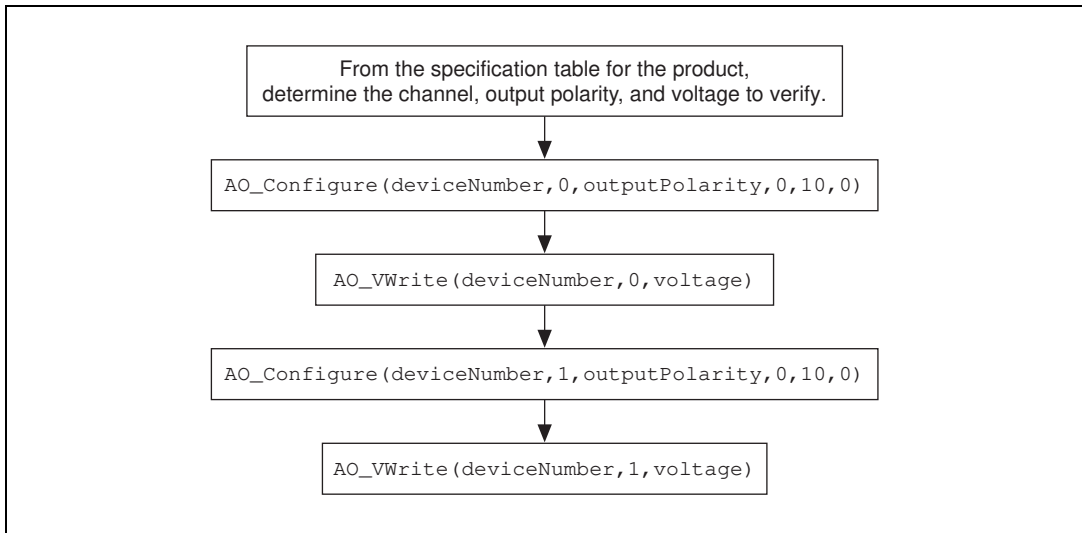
From the specification table for the product, determine the channel, output polarity, and voltage to verify.

AO_Configure(deviceNumber,0,outputPolarity,0,10,0)

AO_VWrite(deviceNumber,0,voltage)

AO_Configure(deviceNumber,1,outputPolarity,0,10,0)

AO_VWrite(deviceNumber,1,voltage)